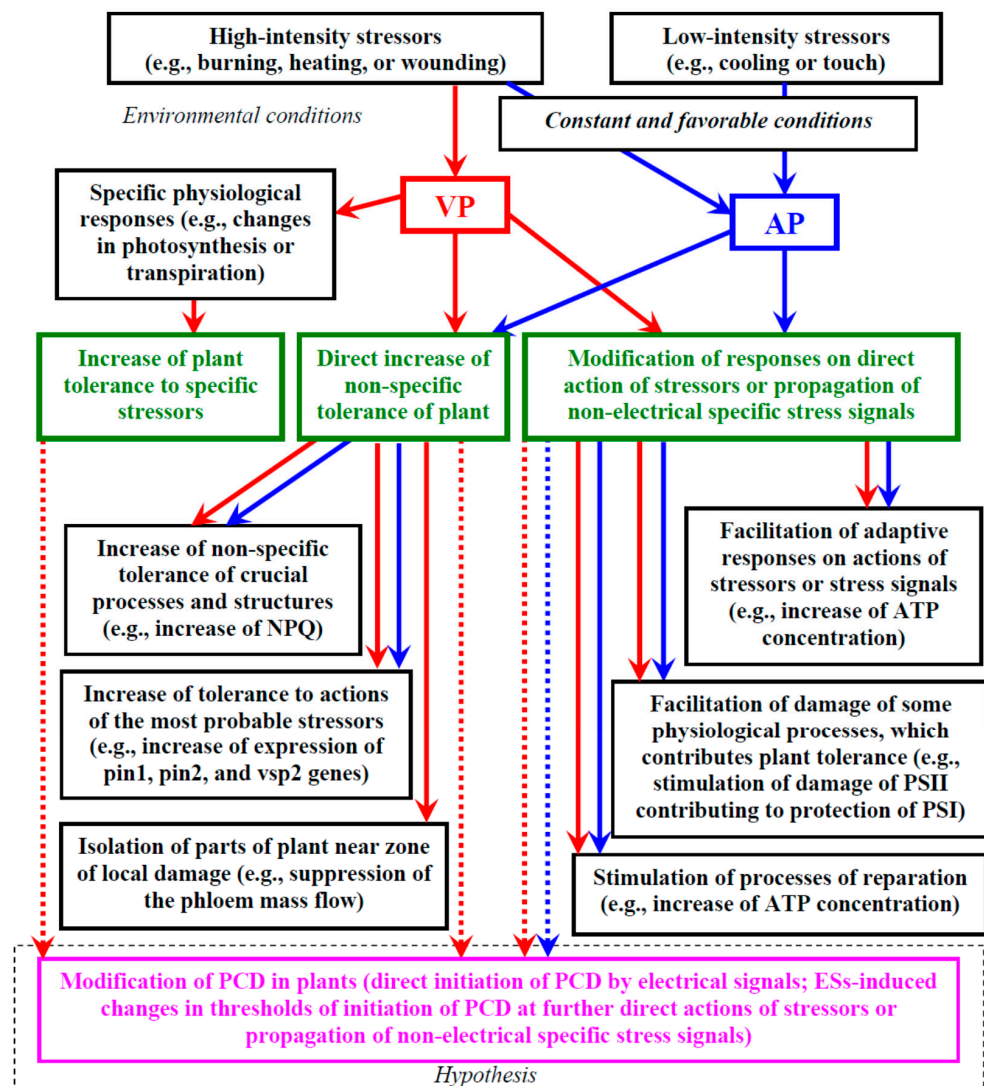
High-intensity stressors (e.g., burning, heating, or wounding)

Low-intensity stressors (e.g., cooling or touch)

Environmental conditions

Constant and favorable conditions

Specific physiological responses (e.g., changes in photosynthesis or transpiration)

VP

AP

Increase of plant tolerance to specific stressors

Direct increase of non-specific tolerance of plant

Modification of responses on direct action of stressors or propagation of non-electrical specific stress signals

Increase of non-specific tolerance of crucial processes and structures (e.g., increase of NPQ)

Facilitation of adaptive responses on actions of stressors or stress signals (e.g., increase of ATP concentration)

Increase of tolerance to actions of the most probable stressors (e.g., increase of expression of pin1, pin2, and vsp2 genes)

Facilitation of damage of some physiological processes, which contributes plant tolerance (e.g., stimulation of damage of PSII contributing to protection of PSI)

Isolation of parts of plant near zone of local damage (e.g., suppression of the phloem mass flow)

Stimulation of processes of reparation (e.g., increase of ATP concentration)

Modification of PCD in plants (direct initiation of PCD by electrical signals; ESs-induced changes in thresholds of initiation of PCD at further direct actions of stressors or propagation of non-electrical specific stress signals)

Hypothesis